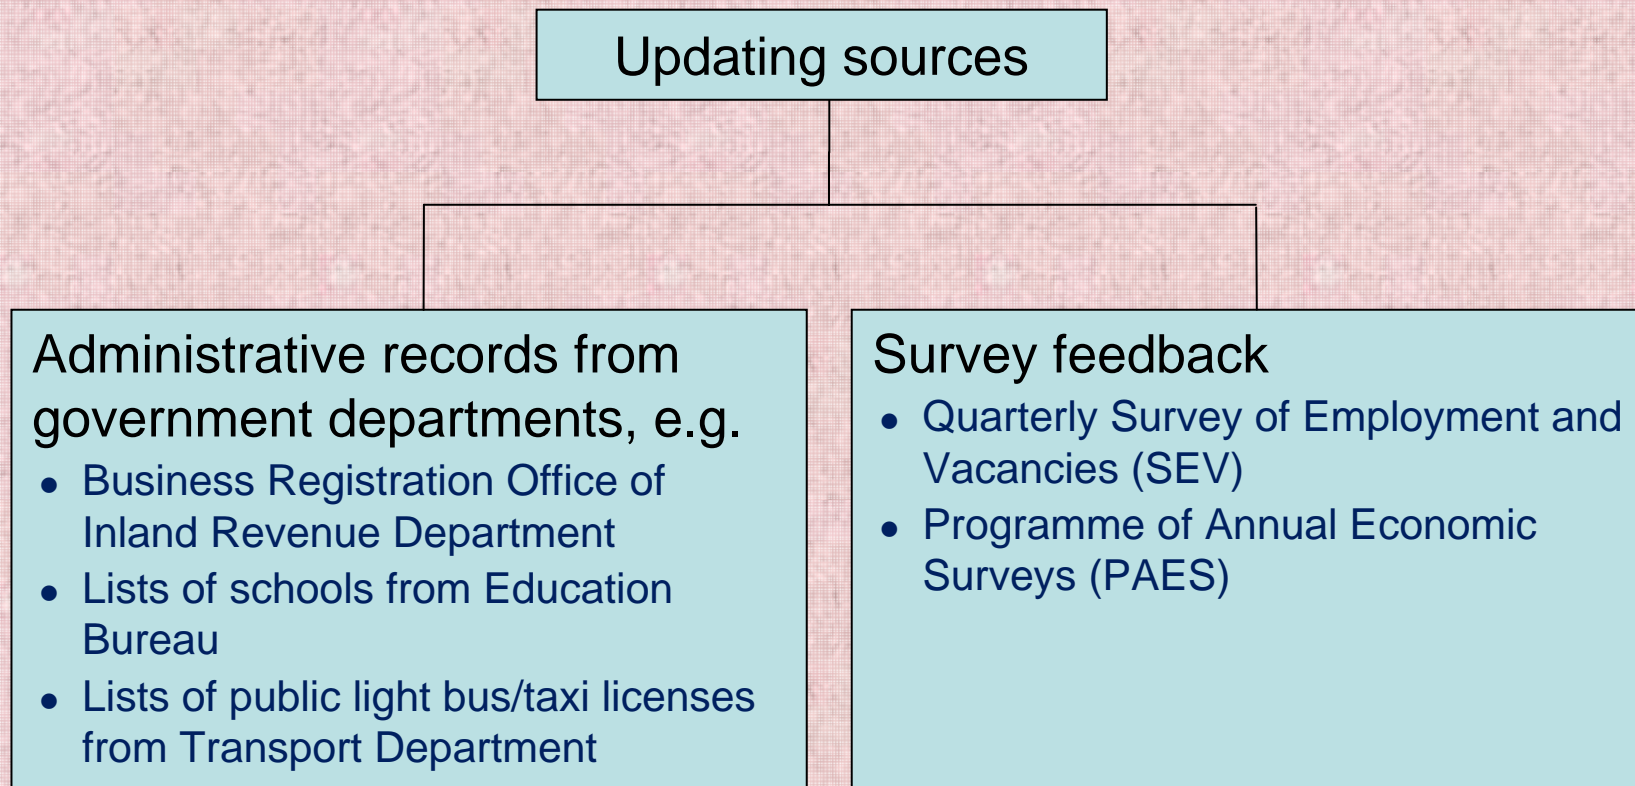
Updating sources

Administrative records from government departments, e.g.
- Business Registration Office of Inland Revenue Department
- Lists of schools from Education Bureau
- Lists of public light bus/taxi licenses from Transport Department

Survey feedback
- Quarterly Survey of Employment and Vacancies (SEV)
- Programme of Annual Economic Surveys (PAES)